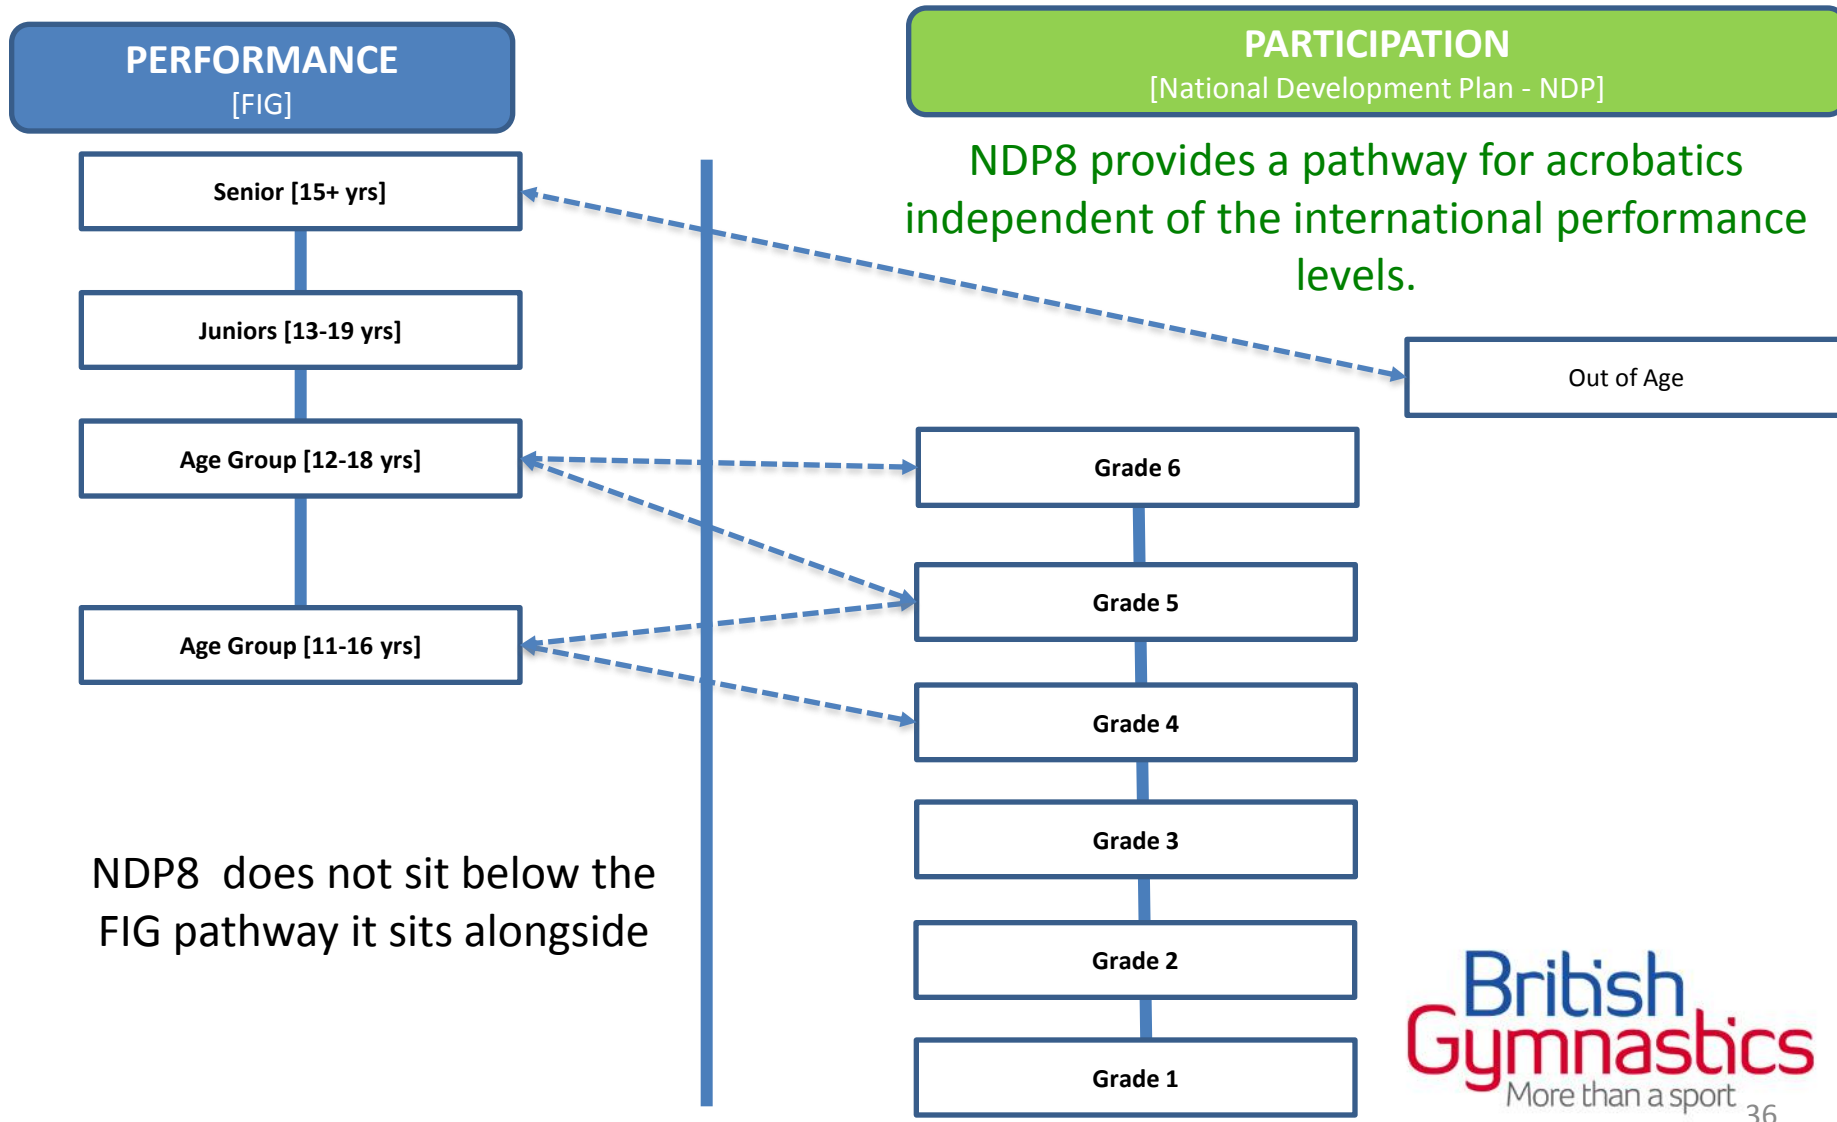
PERFORMANCE
[FIG]

PARTICIPATION
[National Development Plan - NDP]

NDP8 provides a pathway for acrobatics independent of the international performance levels.

Senior [15+ yrs]

Juniors [13-19 yrs]

Age Group [12-18 yrs]

Age Group [11-16 yrs]

Out of Age

Grade 6

Grade 5

Grade 4

Grade 3

Grade 2

Grade 1

NDP8 does not sit below the FIG pathway it sits alongside

British Gymnastics
More than a sport

36